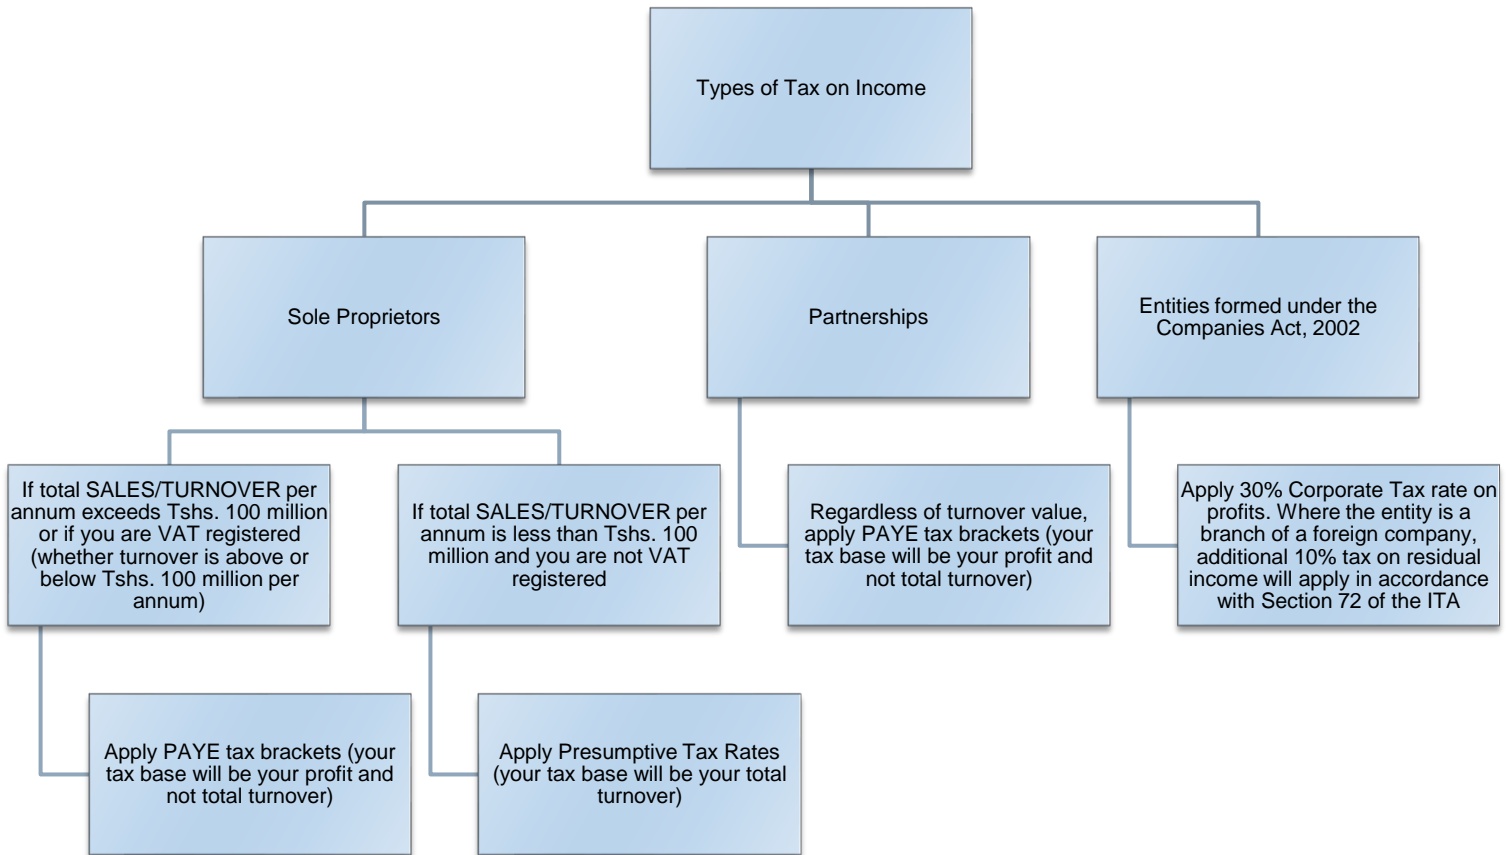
Types of Tax on Income

Sole Proprietors

Partnerships

Entities formed under the Companies Act, 2002

If total SALES/TURNOVER per annum exceeds Tshs. 100 million or if you are VAT registered (whether turnover is above or below Tshs. 100 million per annum)

If total SALES/TURNOVER per annum is less than Tshs. 100 million and you are not VAT registered

Regardless of turnover value, apply PAYE tax brackets (your tax base will be your profit and not total turnover)

Apply 30% Corporate Tax rate on profits. Where the entity is a branch of a foreign company, additional 10% tax on residual income will apply in accordance with Section 72 of the ITA

Apply PAYE tax brackets (your tax base will be your profit and not total turnover)

Apply Presumptive Tax Rates (your tax base will be your total turnover)